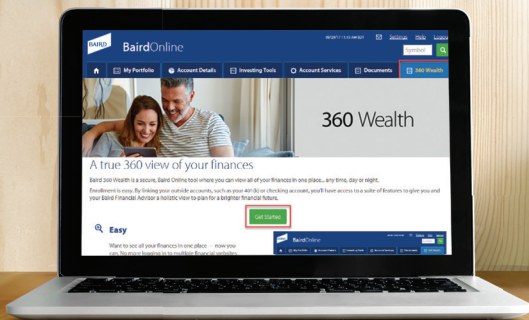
BAIRD BairdOnline

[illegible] Settings Help Logout

Symbol

My Portfolio | Account Details | Investing Tools | Account Services | Documents | 360 Wealth

360 Wealth

A true 360 view of your finances

Baird 360 Wealth is a secure, Baird Online tool where you can view all of your finances in one place... any time, day or night.

Enrollment is easy. By linking your outside accounts, such as your 401(k) or checking account, you'll have access to a suite of features to give you and your Baird Financial Advisor a holistic view to plan for a brighter financial future.

Get Started

Easy

Want to see all your finances in one place – now you can. No more logging in to multiple financial websites.

BAIRD BairdOnline